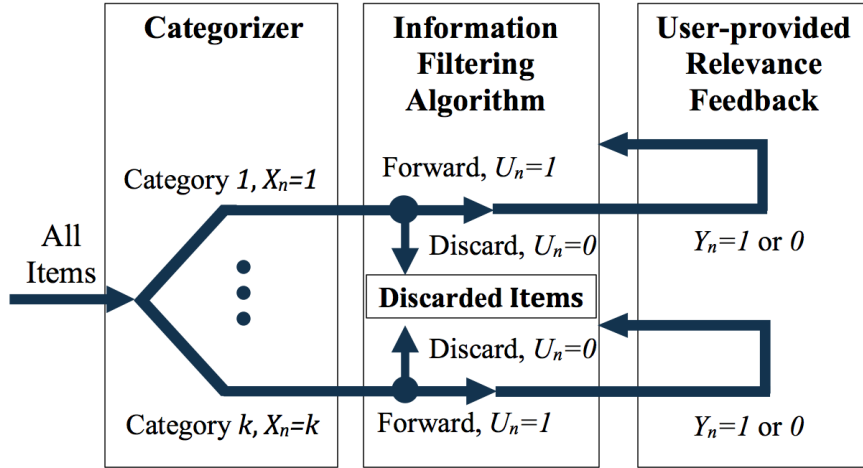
Categorizer

Information Filtering Algorithm

User-provided Relevance Feedback

Category $1$, $X_n=1$

Forward, $U_n=1$

All Items

Discard, $U_n=0$

$Y_n=1$ or $0$

Discarded Items

Discard, $U_n=0$

Category $k$, $X_n=k$

Forward, $U_n=1$

$Y_n=1$ or $0$